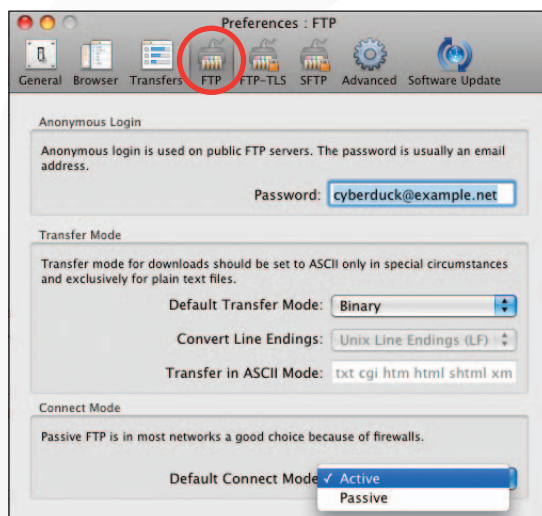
Preferences : FTP

General Browser Transfers FTP FTP-TLS SFTP Advanced Software Update

Anonymous Login

Anonymous login is used on public FTP servers. The password is usually an email address.

Password: cyberduck@example.net

Transfer Mode

Transfer mode for downloads should be set to ASCII only in special circumstances and exclusively for plain text files.

Default Transfer Mode: Binary

Convert Line Endings: Unix Line Endings (LF)

Transfer in ASCII Mode: txt cgi htm html shtml xm

Connect Mode

Passive FTP is in most networks a good choice because of firewalls.

Default Connect Mode ✓ Active

Passive